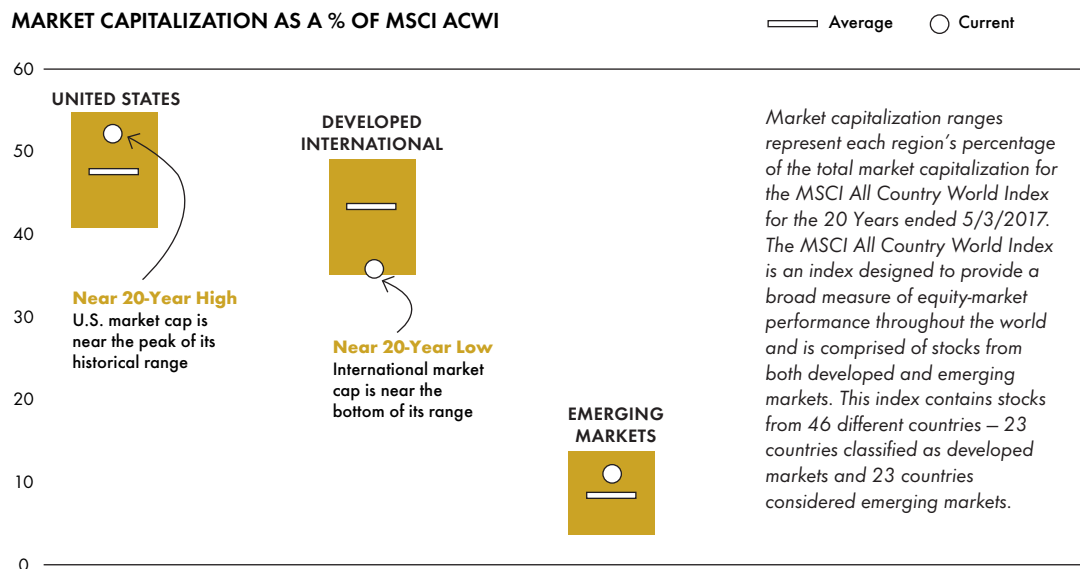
MARKET CAPITALIZATION AS A % OF MSCI ACWI

Average  Current

60
50
40
30
20
10
0

UNITED STATES

Near 20-Year High
U.S. market cap is near the peak of its historical range

DEVELOPED INTERNATIONAL

Near 20-Year Low
International market cap is near the bottom of its range

EMERGING MARKETS

Market capitalization ranges represent each region's percentage of the total market capitalization for the MSCI All Country World Index for the 20 Years ended 5/3/2017. The MSCI All Country World Index is an index designed to provide a broad measure of equity-market performance throughout the world and is comprised of stocks from both developed and emerging markets. This index contains stocks from 46 different countries — 23 countries classified as developed markets and 23 countries considered emerging markets.